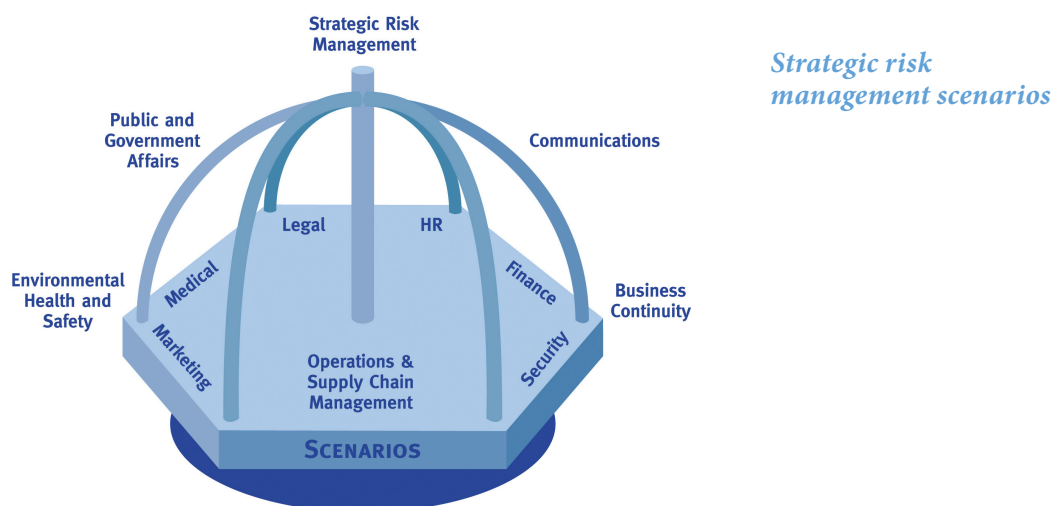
Strategic Risk Management

Strategic risk management scenarios

Public and Government Affairs

Communications

Legal

HR

Environmental Health and Safety

Medical

Finance

Business Continuity

Marketing

Operations & Supply Chain Management

Security

Scenarios